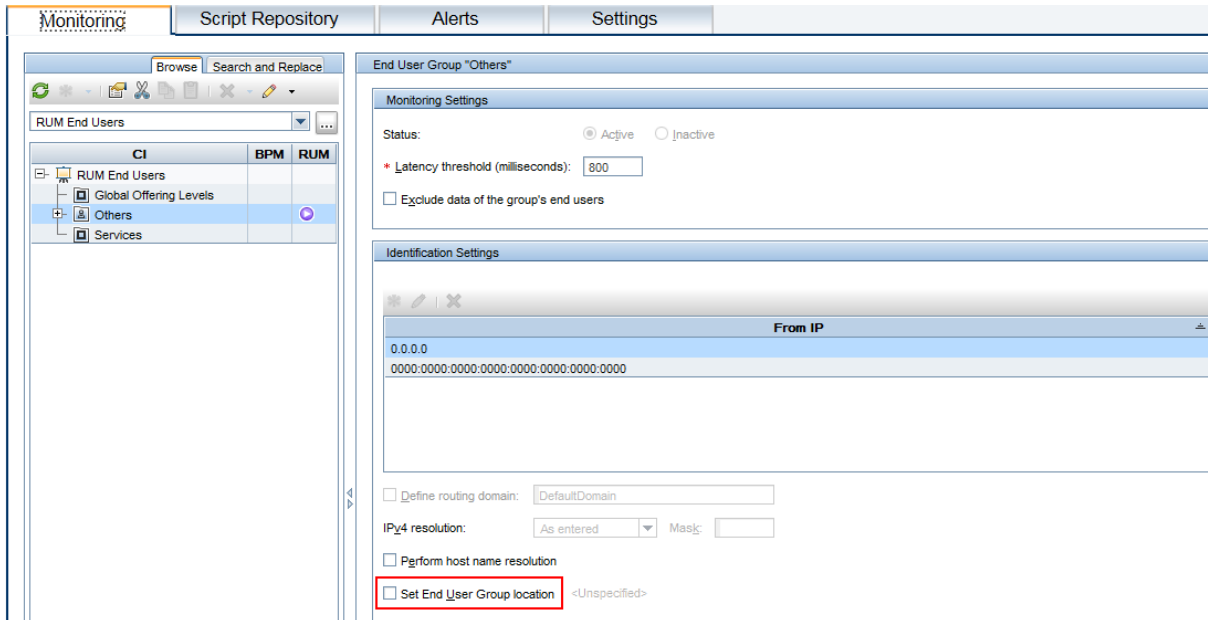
Monitoring | Script Repository | Alerts | Settings

Browse | Search and Replace

RUM End Users

| CI | BPM | RUM |
|---|---|---|
| RUM End Users | | |
| Global Offering Levels | | |
| Others | | |
| Services | | |

End User Group "Others"

Monitoring Settings

Status: Active Inactive

* Latency threshold (milliseconds): 800

Exclude data of the group's end users

Identification Settings

| From IP |
|---|
| 0.0.0.0 |
| 0000:0000:0000:0000:0000:0000:0000:0000 |

Define routing domain: DefaultDomain

IPv4 resolution: As entered Mask:

Perform host name resolution

Set End User Group location <Unspecified>